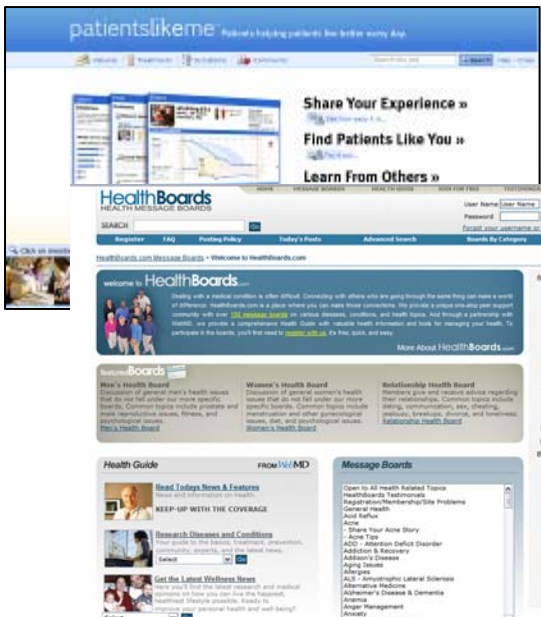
patientslikeme Patients helping patients live better every day.

Share Your Experience »

Find Patients Like You »

Learn From Others »

Click on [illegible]

HOME MESSAGE BOARDS HEALTH GUIDE SIGN UP FREE TESTIMONIALS

HealthBoards
HEALTH MESSAGE BOARDS

User Name [User Name]
Password
Forgot your username or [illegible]

SEARCH Go

Register FAQ Posting Policy Today's Posts Advanced Search Boards By Category

HealthBoards.com Message Boards › Welcome to HealthBoards.com

welcome to HealthBoards.com

Dealing with a medical condition is often difficult. Connecting with others who are going through the same thing can make a world of difference. HealthBoards.com is a place where you can make those connections. We provide a unique one-stop peer support community with over 150 message boards on various diseases, conditions, and health topics. And through a partnership with WebMD, we provide a comprehensive Health Guide with valuable health information and tools for managing your health. To participate in the boards, you'll first need to register with us, it's free, quick, and easy.

More About HealthBoards.com

featured Boards

Men's Health Board
Discussion of general men's health issues that do not fall under our more specific boards. Common topics include prostate and male reproductive issues, fitness, and psychological issues.
Men's Health Board

Women's Health Board
Discussion of general women's health issues that do not fall under our more specific boards. Common topics include menstruation and other gynecological issues, diet, and psychological issues.
Women's Health Board

Relationship Health Board
Members give and receive advice regarding their relationships. Common topics include dating, communication, sex, cheating, jealousy, breakups, divorce, and loneliness.
Relationship Health Board

Health Guide FROM WebMD

Read Todays News & Features
News and information on health.
KEEP-UP WITH THE COVERAGE

Research Diseases and Conditions
Your guide to the basics, treatment, prevention, community, experts, and the latest news.
Select Go

Get the Latest Wellness News
Here you'll find the latest research and medical opinions on how you can live the happiest, healthiest lifestyle possible. Ready to improve your personal health and well being?

Message Boards

Open to All Health Related Topics
HealthBoards Testimonials
Registration/Membership/Site Problems
General Health
Acid Reflux
Acne
- Share Your Acne Story
- Acne Tips
ADD - Attention Deficit Disorder
Addiction & Recovery
Addison's Disease
Aging Issues
Allergies
ALS - Amyotrophic Lateral Sclerosis
Alternative Medicine
Alzheimer's Disease & Dementia
Anemia
Anger Management
Anxiety